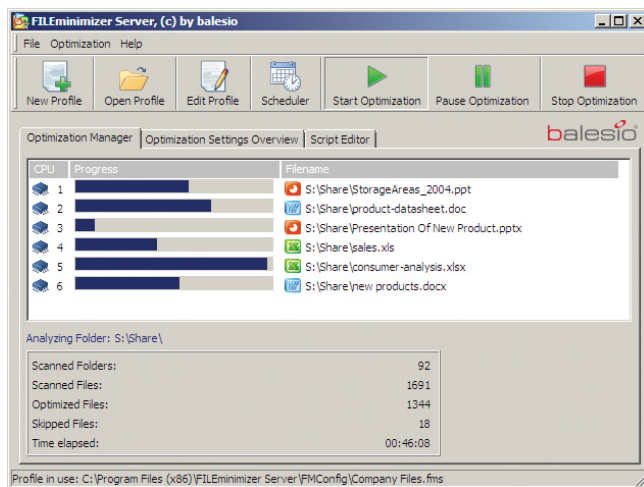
FILEminimizer Server, (c) by balesio

File Optimization Help

New Profile Open Profile Edit Profile Scheduler Start Optimization Pause Optimization Stop Optimization

Optimization Manager Optimization Settings Overview Script Editor

balesio

| CPU | Progress | Filename |
|---|---|---|
| 1 | | S:\Share\StorageAreas_2004.ppt |
| 2 | | S:\Share\product-datasheet.doc |
| 3 | | S:\Share\Presentation Of New Product.pptx |
| 4 | | S:\Share\sales.xls |
| 5 | | S:\Share\consumer-analysis.xlsx |
| 6 | | S:\Share\new products.docx |

Analyzing Folder: S:\Share\

| | |
|---|---|
| Scanned Folders: | 92 |
| Scanned Files: | 1691 |
| Optimized Files: | 1344 |
| Skipped Files: | 18 |
| Time elapsed: | 00:46:08 |

Profile in use: C:\Program Files (x86)\FILEminimizer Server\FMConfig\Company Files.fms